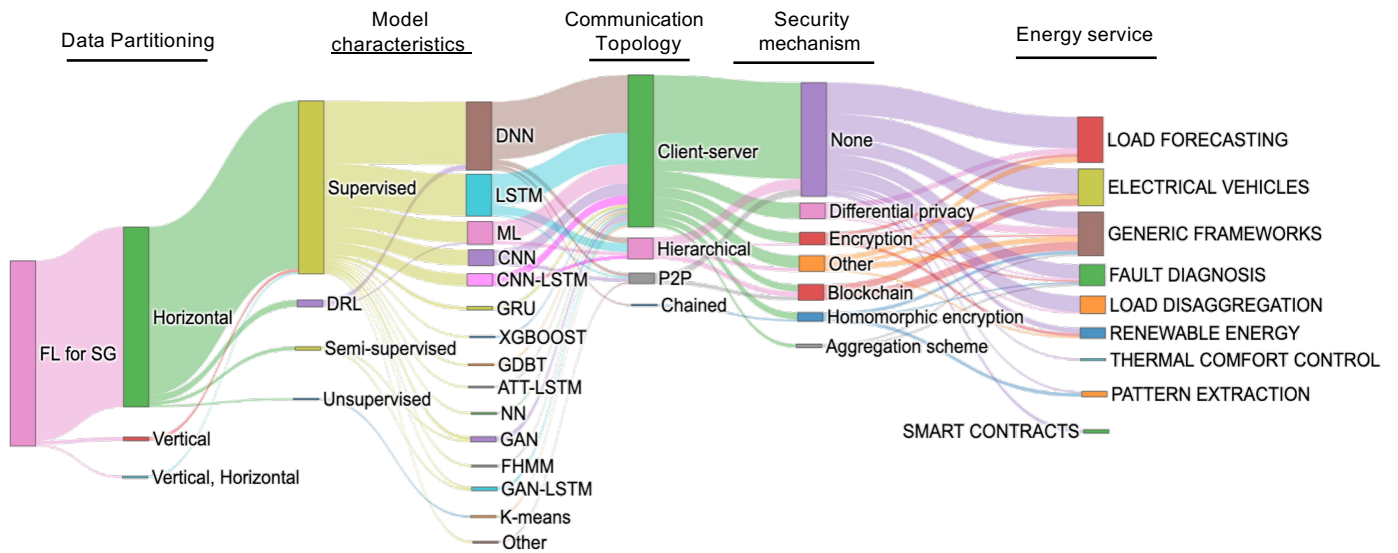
Data Partitioning

Model characteristics

Communication Topology

Security mechanism

Energy service

FL for SG

Horizontal

Vertical

Vertical, Horizontal

Supervised

DRL

Semi-supervised

Unsupervised

DNN

LSTM

ML

CNN

CNN-LSTM

GRU

XGBOOST

GDBT

ATT-LSTM

NN

GAN

FHMM

GAN-LSTM

K-means

Other

Client-server

Hierarchical

P2P

Chained

None

Differential privacy

Encryption

Other

Blockchain

Homomorphic encryption

Aggregation scheme

LOAD FORECASTING

ELECTRICAL VEHICLES

GENERIC FRAMEWORKS

FAULT DIAGNOSIS

LOAD DISAGGREGATION

RENEWABLE ENERGY

THERMAL COMFORT CONTROL

PATTERN EXTRACTION

SMART CONTRACTS